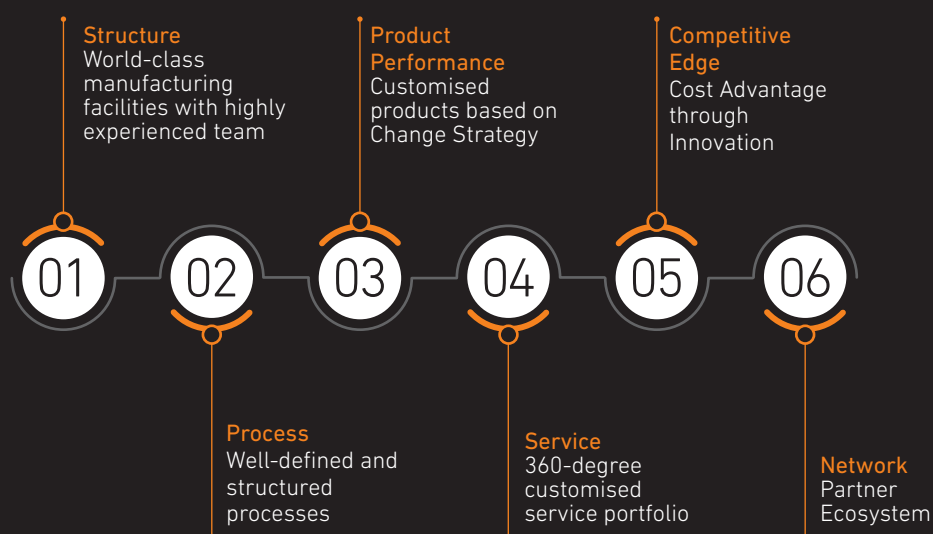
Structure
World-class manufacturing facilities with highly experienced team

Product Performance
Customised products based on Change Strategy

Competitive Edge
Cost Advantage through Innovation

01

02

03

04

05

06

Process
Well-defined and structured processes

Service
360-degree customised service portfolio

Network
Partner Ecosystem